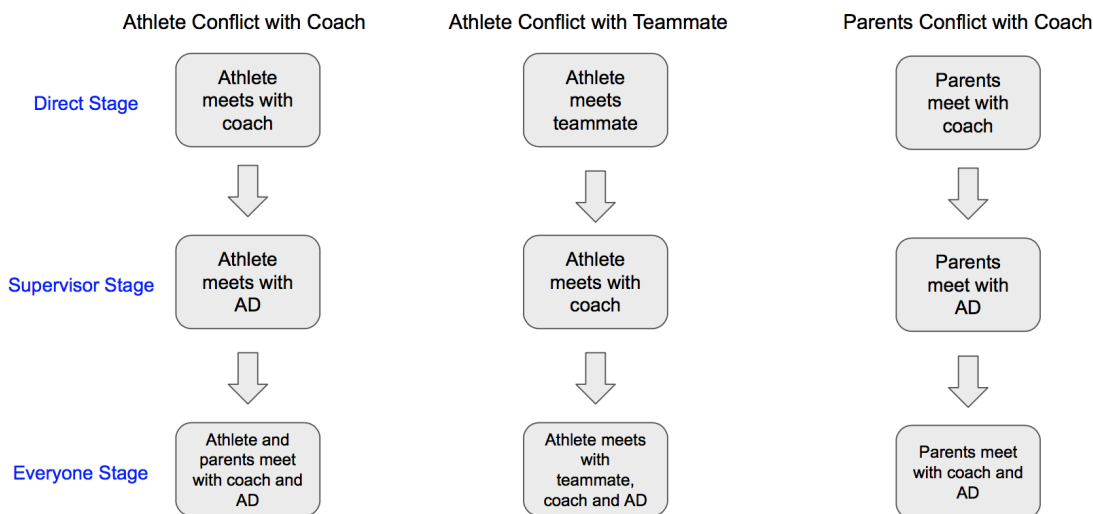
Athlete Conflict with Coach

Athlete Conflict with Teammate

Parents Conflict with Coach

Direct Stage

Athlete meets with coach

Athlete meets teammate

Parents meet with coach

Supervisor Stage

Athlete meets with AD

Athlete meets with coach

Parents meet with AD

Everyone Stage

Athlete and parents meet with coach and AD

Athlete meets with teammate, coach and AD

Parents meet with coach and AD